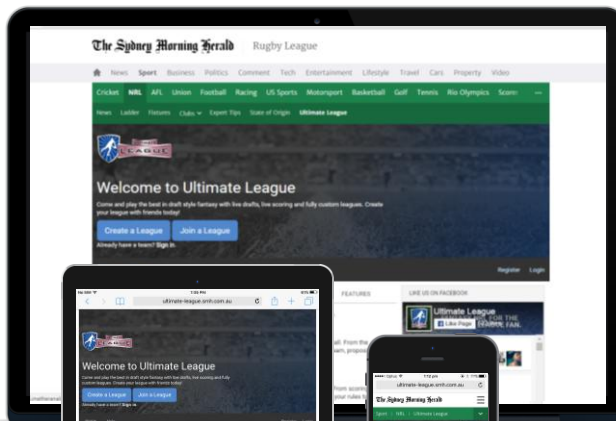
The Sydney Morning Herald Rugby League

News Sport Business Politics Comment Tech Entertainment Lifestyle Travel Cars Property Video

Cricket NRL AFL Union Football Racing US Sports Motorsport Basketball Golf Tennis Rio Olympics Score

News Ladder Fixtures Clubs Expert Tips State of Origin Ultimate League

LEAGUE

Welcome to Ultimate League

Come and play the best in draft style fantasy with live drafts, live scoring and fully custom leagues. Create your league with friends today!

Create a League Join a League

Already have a team? Sign in.

Register Login

FEATURES

LIKE US ON FACEBOOK

Ultimate League

Like Page

ultimate-league.smh.com.au

Welcome to Ultimate League

Create a League Join a League

ultimate-league.smh.com.au

The Sydney Morning Herald

Sport NRL Ultimate League